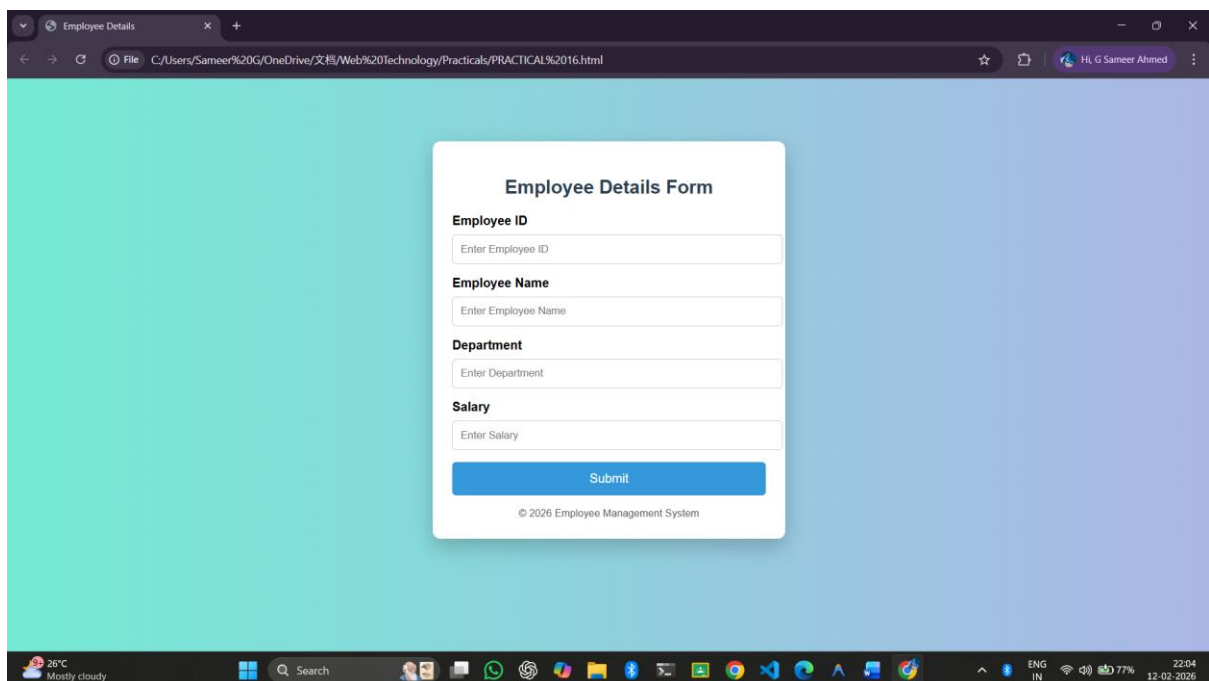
Employee Details

File C:/Users/Sameer%20G/OneDrive/文档/Web%20Technology/Practicals/PRACTICAL%2016.html

Hi, G Sameer Ahmed

Employee Details Form

Employee ID

Enter Employee ID

Employee Name

Enter Employee Name

Department

Enter Department

Salary

Enter Salary

Submit

© 2026 Employee Management System

26°C
Mostly cloudy

Search

ENG
IN

77%

22:04
12-02-2026